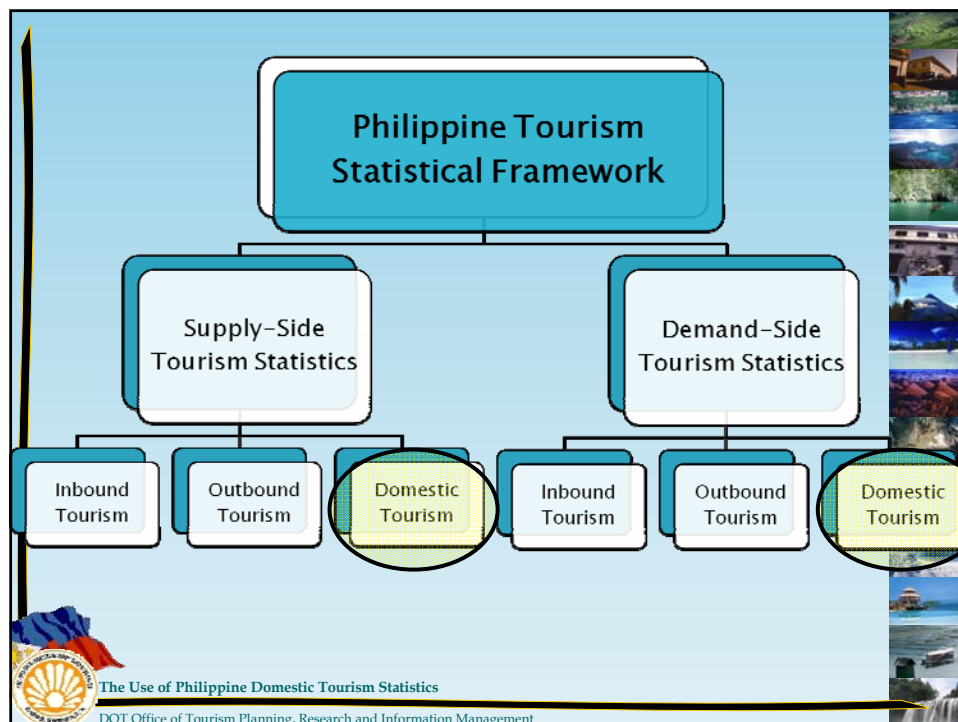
Philippine Tourism Statistical Framework

Supply-Side Tourism Statistics

Demand-Side Tourism Statistics

Inbound Tourism

Outbound Tourism

Domestic Tourism

Inbound Tourism

Outbound Tourism

Domestic Tourism

The Use of Philippine Domestic Tourism Statistics

DOT Office of Tourism Planning, Research and Information Management